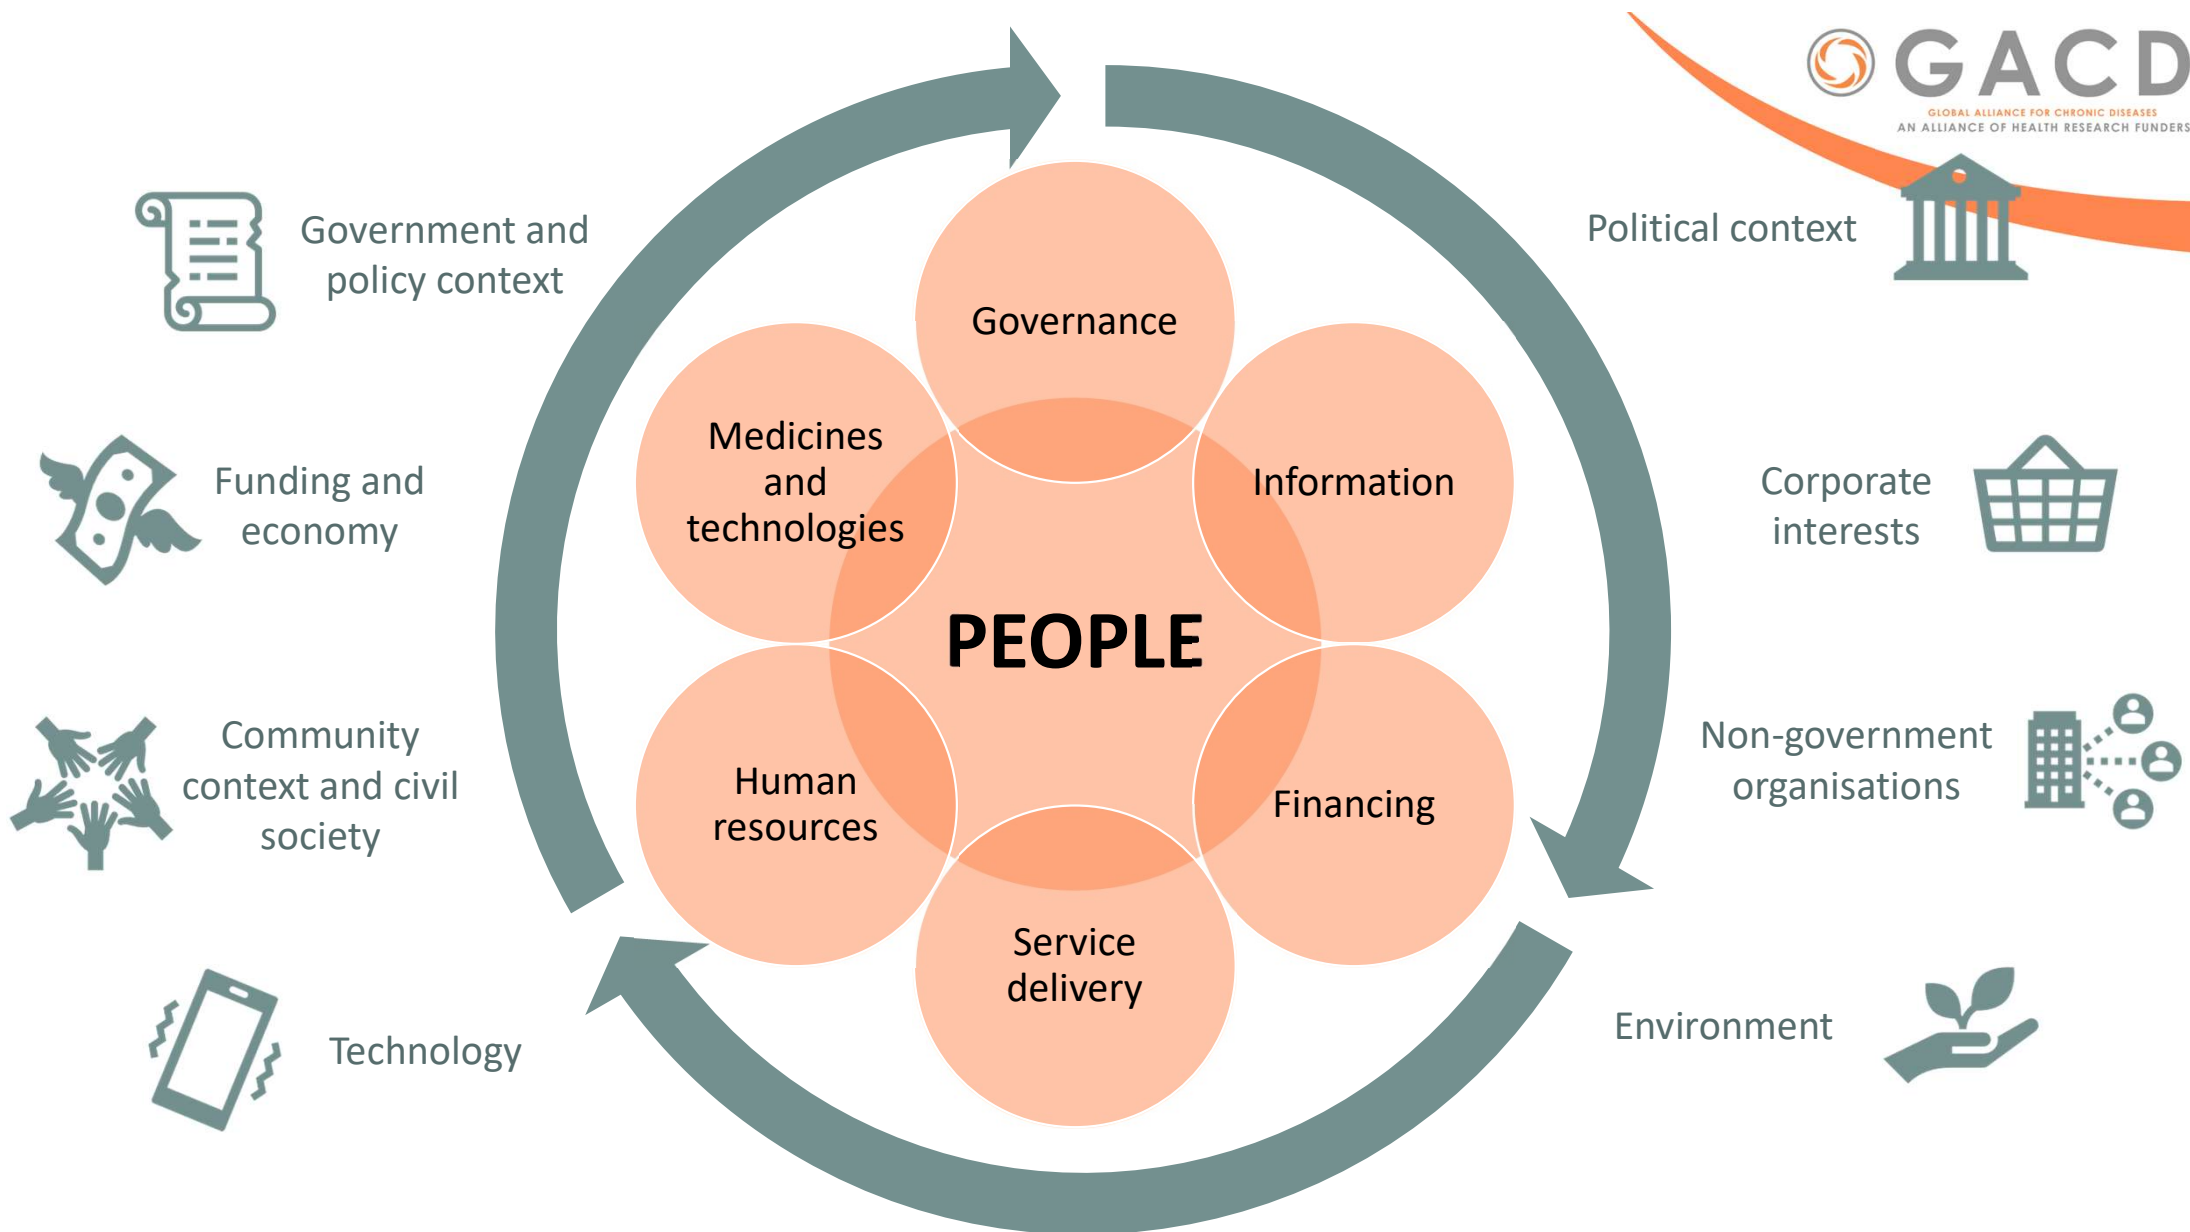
GACD
GLOBAL ALLIANCE FOR CHRONIC DISEASES
AN ALLIANCE OF HEALTH RESEARCH FUNDERS

Government and policy context

Funding and economy

Community context and civil society

Technology

Political context

Corporate interests

Non-government organisations

Environment

Governance

Medicines and technologies

Information

PEOPLE

Human resources

Financing

Service delivery